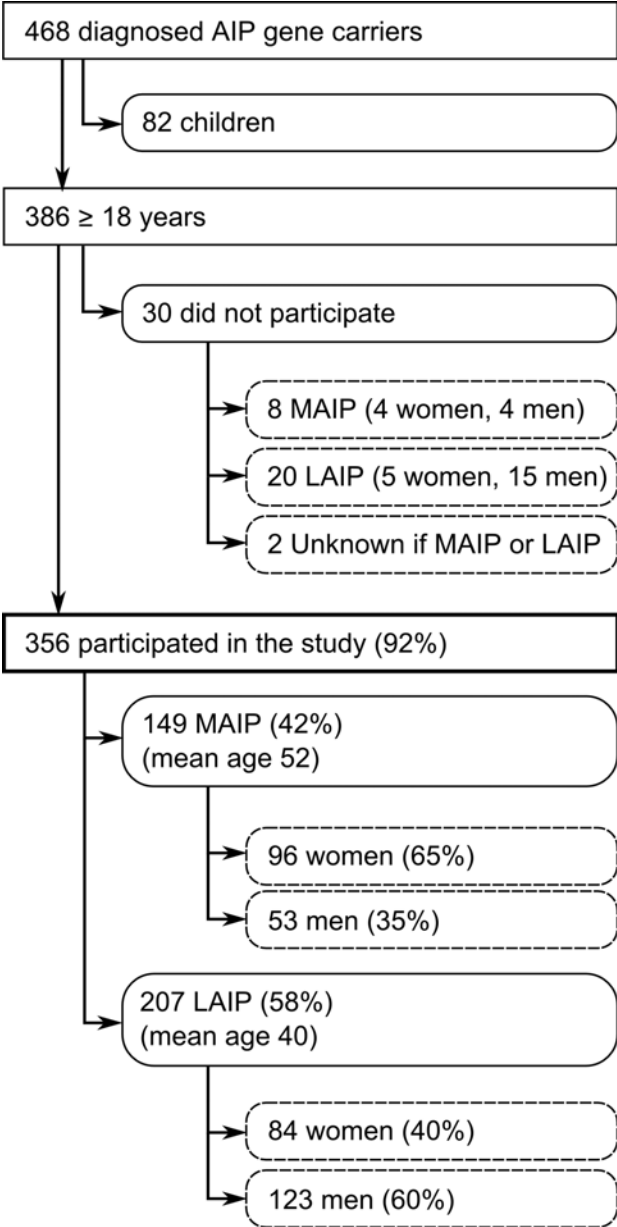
468 diagnosed AIP gene carriers

82 children

386 $\geq$ 18 years

30 did not participate

8 MAIP (4 women, 4 men)

20 LAIP (5 women, 15 men)

2 Unknown if MAIP or LAIP

356 participated in the study (92%)

149 MAIP (42%)
(mean age 52)

96 women (65%)

53 men (35%)

207 LAIP (58%)
(mean age 40)

84 women (40%)

123 men (60%)